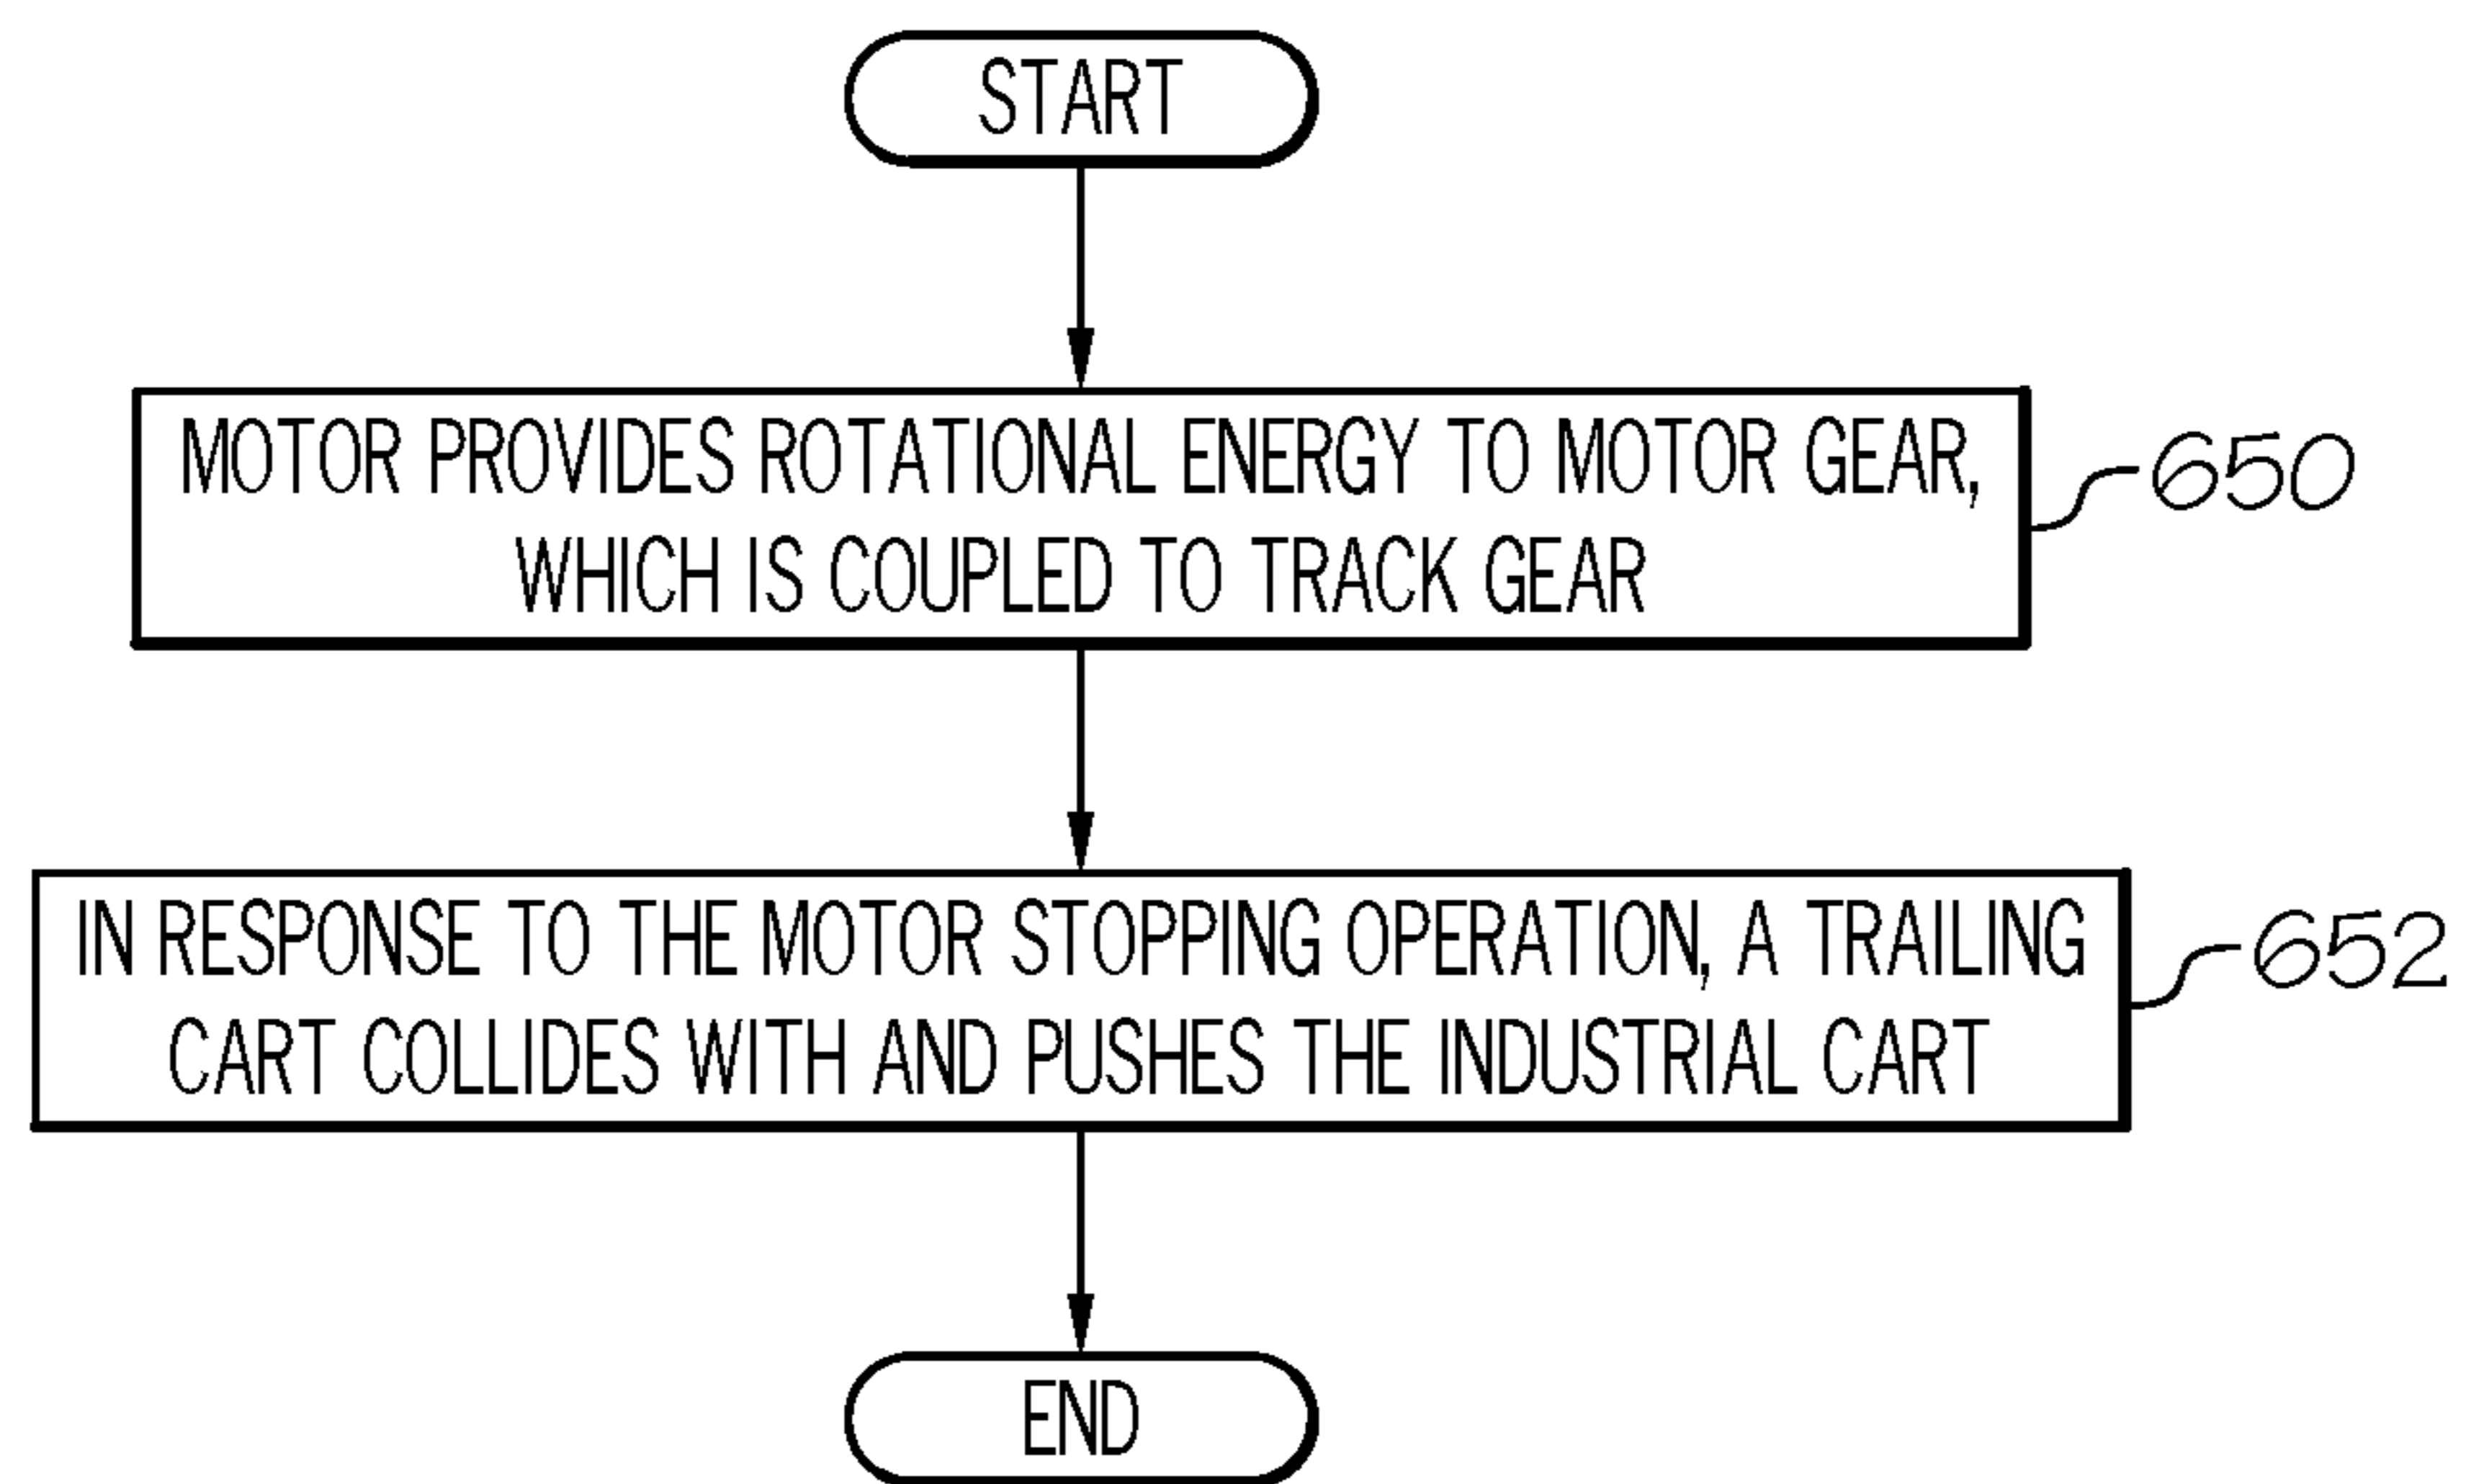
START

MOTOR PROVIDES ROTATIONAL ENERGY TO MOTOR GEAR, WHICH IS COUPLED TO TRACK GEAR

650

IN RESPONSE TO THE MOTOR STOPPING OPERATION, A TRAILING CART COLLIDES WITH AND PUSHES THE INDUSTRIAL CART

652

END